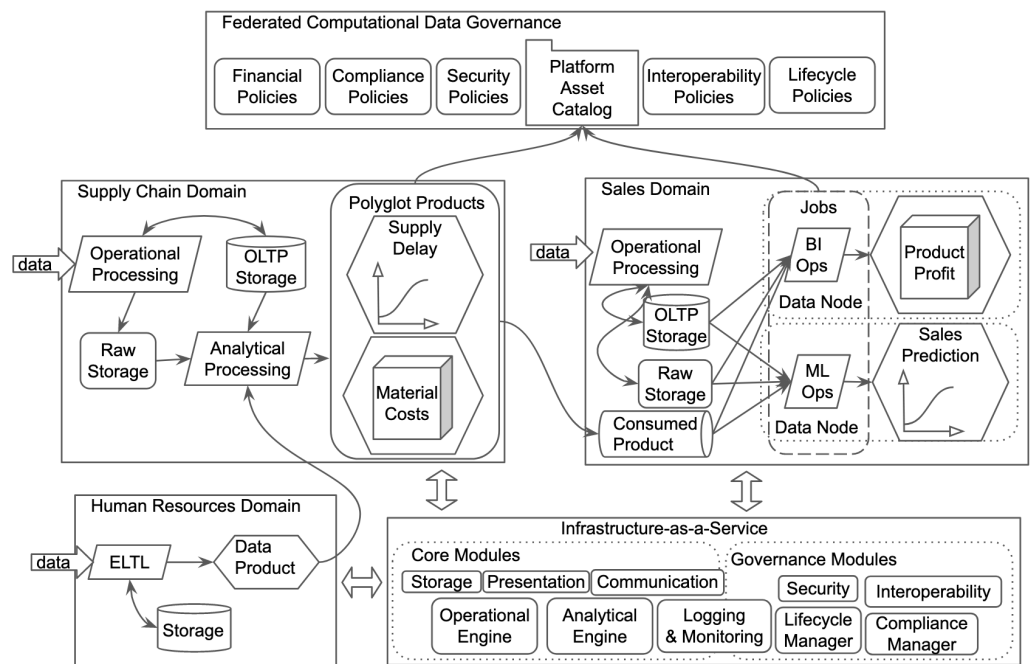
Federated Computational Data Governance

Financial Policies

Compliance Policies

Security Policies

Platform Asset Catalog

Interoperability Policies

Lifecycle Policies

Supply Chain Domain

data

Operational Processing

OLTP Storage

Raw Storage

Analytical Processing

Polyglot Products

Supply Delay

Material Costs

Sales Domain

data

Operational Processing

OLTP Storage

Raw Storage

Consumed Product

Jobs

BI Ops

Data Node

ML Ops

Data Node

Product Profit

Sales Prediction

Human Resources Domain

data

ELTL

Data Product

Storage

Infrastructure-as-a-Service

Core Modules

Storage

Presentation

Communication

Operational Engine

Analytical Engine

Logging & Monitoring

Governance Modules

Security

Interoperability

Lifecycle Manager

Compliance Manager